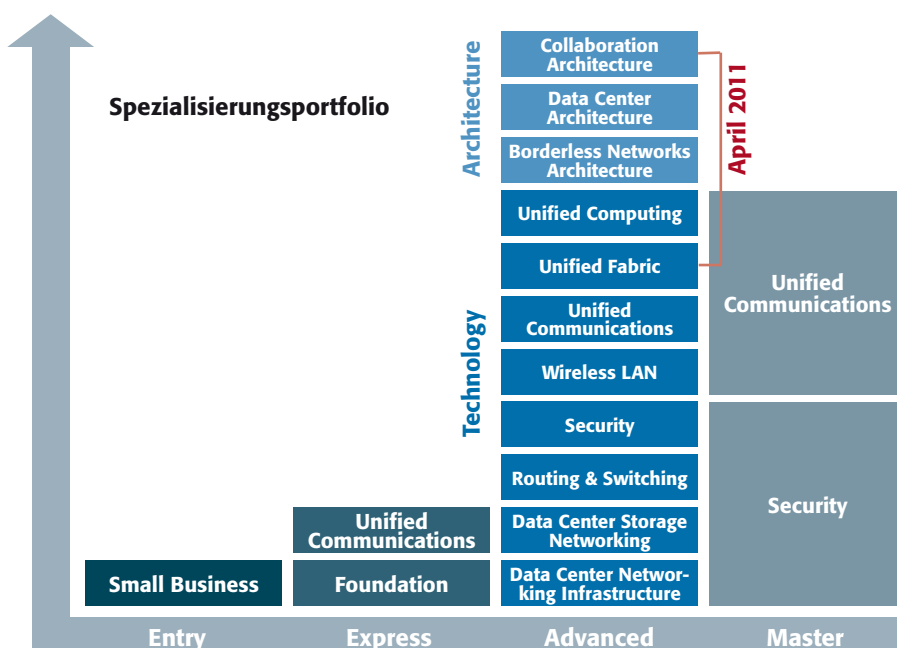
Spezialisierungsportfolio

Architecture

Technology

Collaboration Architecture

Data Center Architecture

Borderless Networks Architecture

Unified Computing

Unified Fabric

Unified Communications

Wireless LAN

Security

Routing & Switching

Data Center Storage Networking

Data Center Networking Infrastructure

April 2011

Unified Communications

Security

Unified Communications

Small Business

Foundation

Entry

Express

Advanced

Master